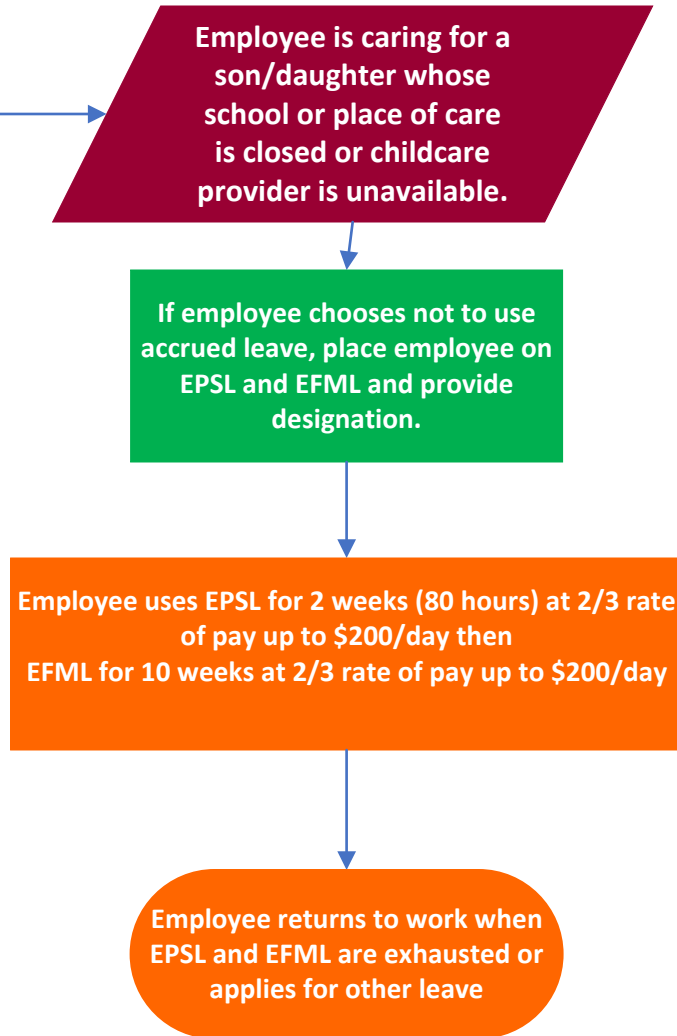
Employee is caring for a son/daughter whose school or place of care is closed or childcare provider is unavailable.

If employee chooses not to use accrued leave, place employee on EPSL and EFML and provide designation.

Employee uses EPSL for 2 weeks (80 hours) at 2/3 rate of pay up to $200/day then EFML for 10 weeks at 2/3 rate of pay up to $200/day

Employee returns to work when EPSL and EFML are exhausted or applies for other leave